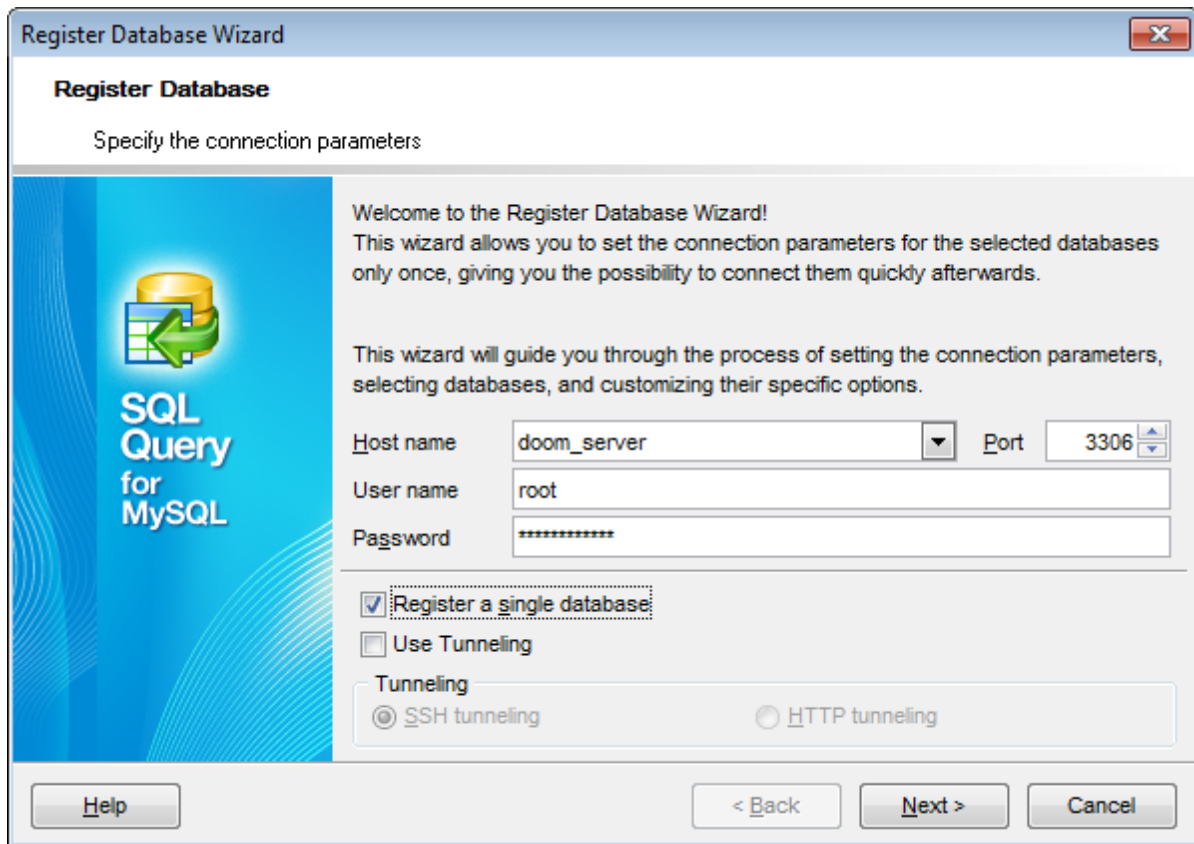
Register Database Wizard

Register Database

Specify the connection parameters

SQL Query for MySQL

Welcome to the Register Database Wizard!
This wizard allows you to set the connection parameters for the selected databases only once, giving you the possibility to connect them quickly afterwards.

This wizard will guide you through the process of setting the connection parameters, selecting databases, and customizing their specific options.

Host name doom_server Port 3306

User name root

Password *************

Register a single database

Use Tunneling

Tunneling

SSH tunneling HTTP tunneling

Help < Back Next > Cancel